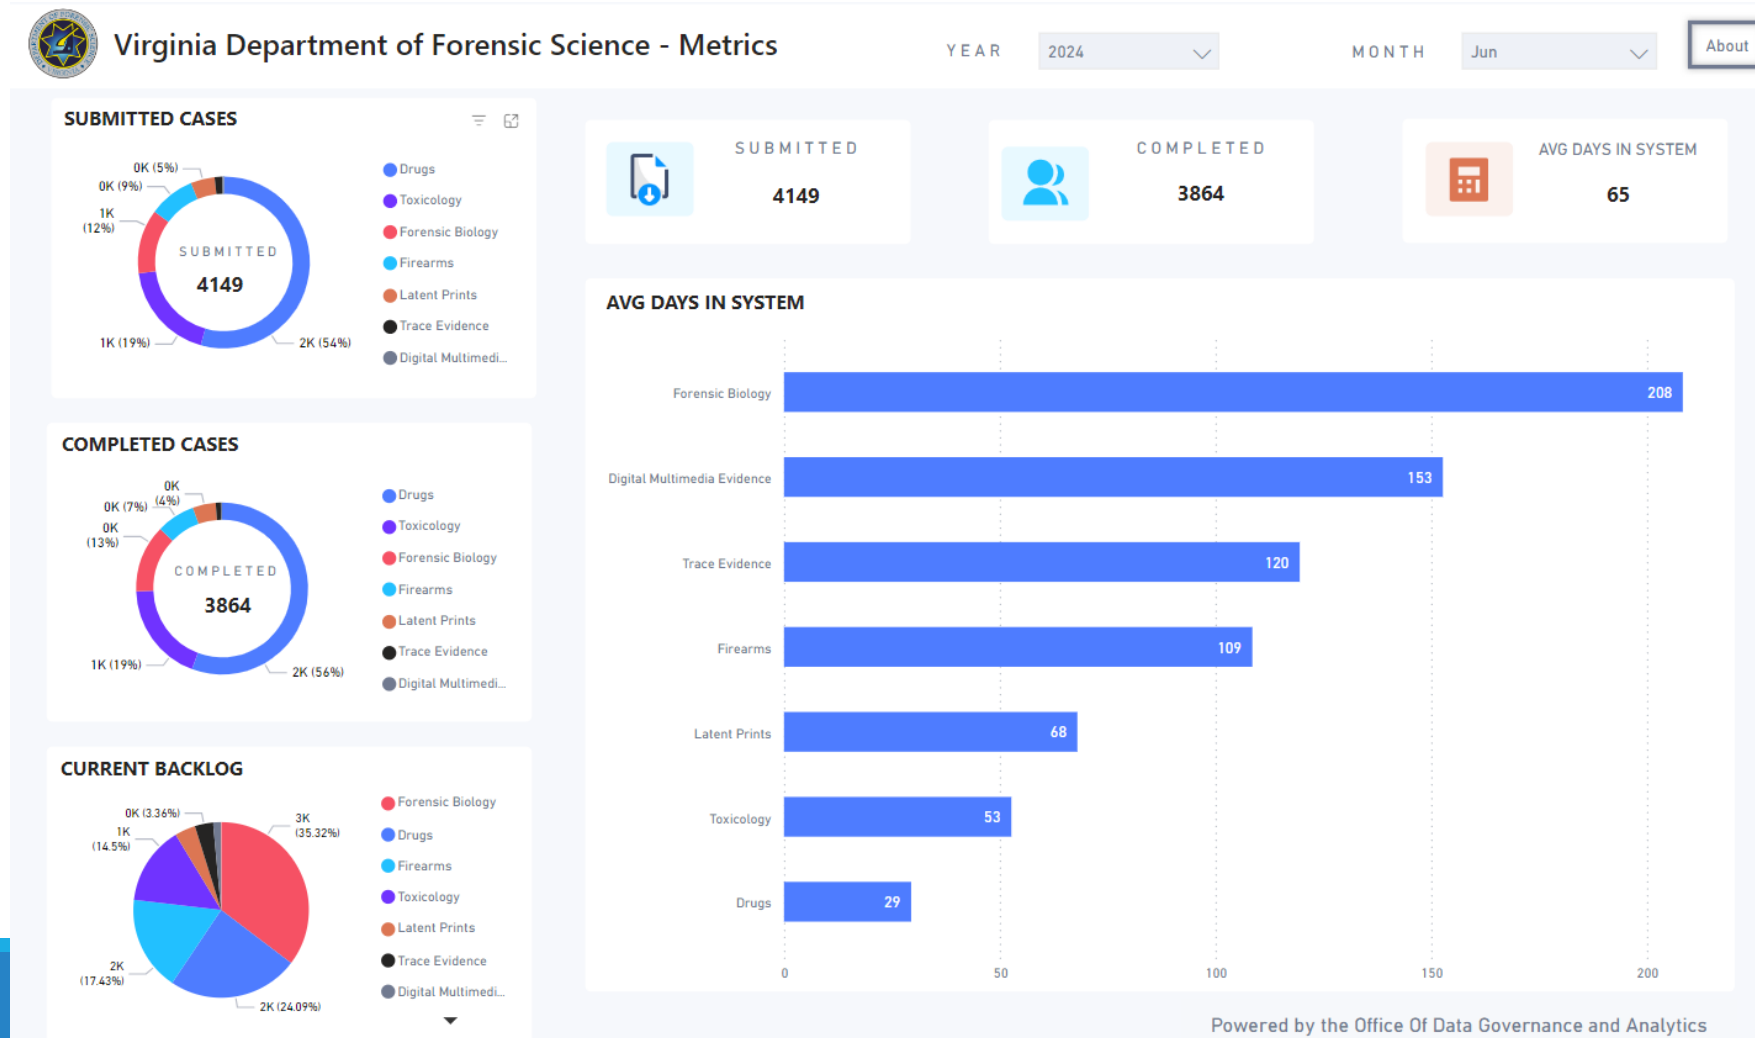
Virginia Department of Forensic Science - Metrics

YEAR 2024

MONTH Jun

About

SUBMITTED CASES

0K (5%)
0K (9%)
1K (12%)
SUBMITTED
4149
1K (19%)
2K (54%)

Drugs
Toxicology
Forensic Biology
Firearms
Latent Prints
Trace Evidence
Digital Multimedi...

SUBMITTED
4149

COMPLETED
3864

AVG DAYS IN SYSTEM
65

COMPLETED CASES

0K (4%)
0K (7%)
0K (13%)
COMPLETED
3864
1K (19%)
2K (56%)

Drugs
Toxicology
Forensic Biology
Firearms
Latent Prints
Trace Evidence
Digital Multimedi...

AVG DAYS IN SYSTEM

| Category | Avg Days |
|---|---|
| Forensic Biology | 208 |
| Digital Multimedia Evidence | 153 |
| Trace Evidence | 120 |
| Firearms | 109 |
| Latent Prints | 68 |
| Toxicology | 53 |
| Drugs | 29 |

0 50 100 150 200

CURRENT BACKLOG

0K (3.36%)
3K (35.32%)
1K (14.5%)
2K (17.43%)
2K (24.09%)

Forensic Biology
Drugs
Firearms
Toxicology
Latent Prints
Trace Evidence
Digital Multimedi...

Powered by the Office Of Data Governance and Analytics